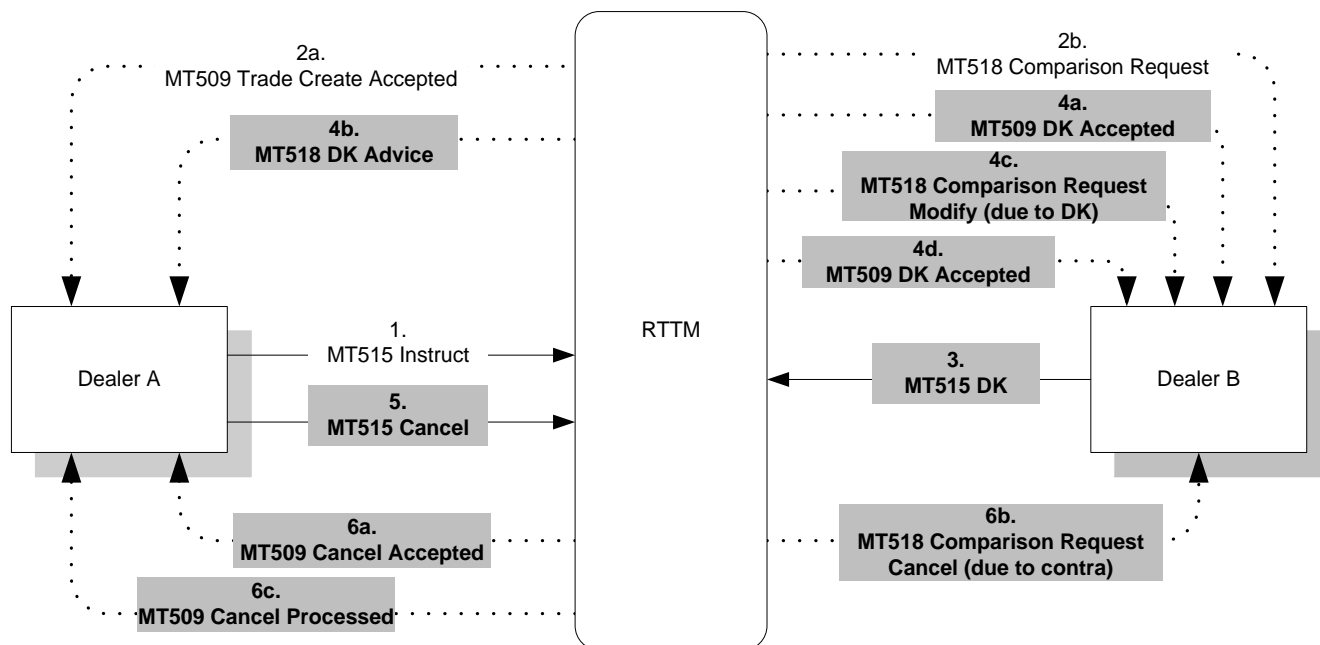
2a.
MT509 Trade Create Accepted

2b.
MT518 Comparison Request

4a.
MT509 DK Accepted

4b.
MT518 DK Advice

4c.
MT518 Comparison Request Modify (due to DK)

4d.
MT509 DK Accepted

Dealer A

1.
MT515 Instruct

5.
MT515 Cancel

RTTM

3.
MT515 DK

Dealer B

6a.
MT509 Cancel Accepted

6b.
MT518 Comparison Request Cancel (due to contra)

6c.
MT509 Cancel Processed